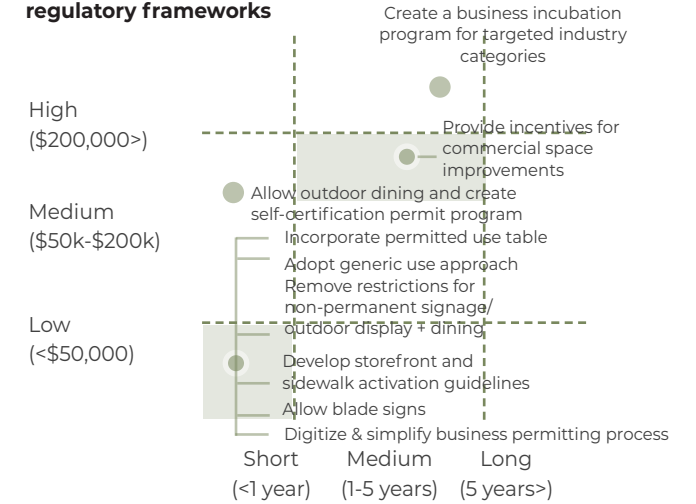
regulatory frameworks

Create a business incubation program for targeted industry categories

High
(\$200,000>)

Provide incentives for commercial space improvements

Allow outdoor dining and create self-certification permit program

Medium
(\$50k-\$200k)

Incorporate permitted use table
Adopt generic use approach
Remove restrictions for non-permanent signage/ outdoor display + dining

Low
(<\$50,000)

Develop storefront and sidewalk activation guidelines
Allow blade signs
Digitize & simplify business permitting process

Short
(<1 year)
Medium
(1-5 years)
Long
(5 years>)